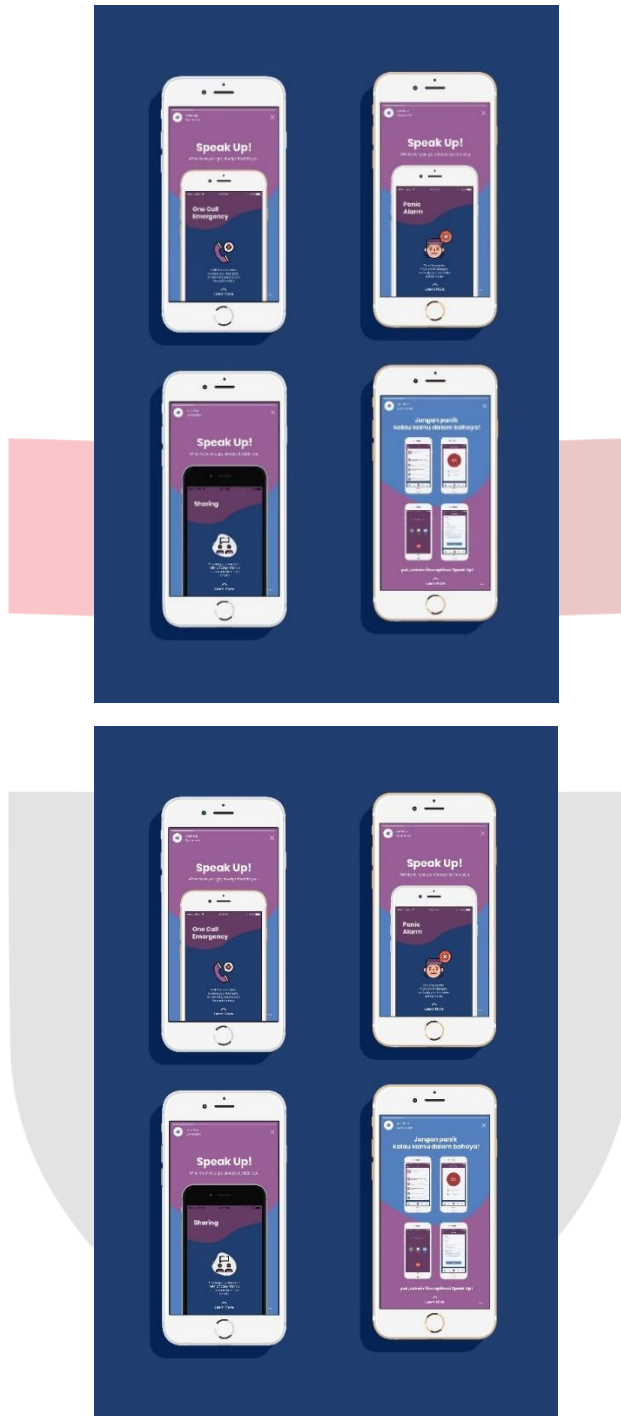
Speak Up!

One Call Emergency

Learn More

Speak Up!

Panic Alarm

Learn More

Speak Up!

Sharing

Learn More

Jangan panik kalau kamu dalam bahaya!

Learn More

Speak Up!

One Call Emergency

Learn More

Speak Up!

Panic Alarm

Learn More

Speak Up!

Sharing

Learn More

Jangan panik kalau kamu dalam bahaya!

Learn More